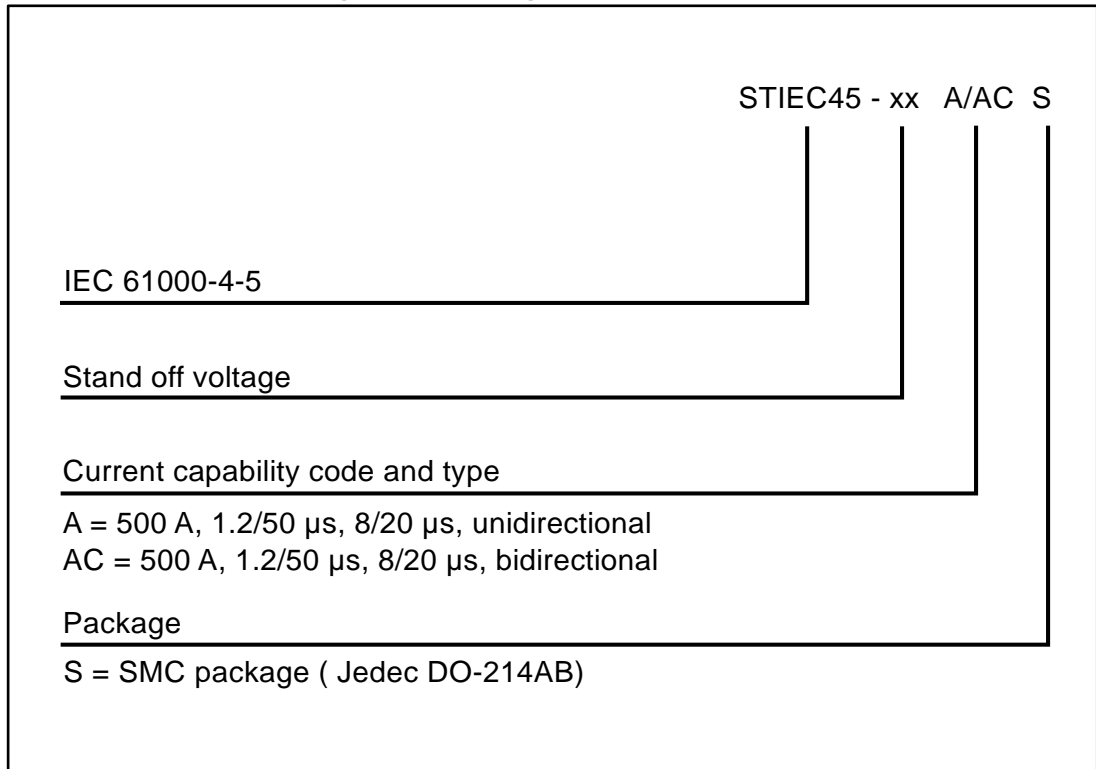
STIEC45 - xx A/AC S

IEC 61000-4-5

Stand off voltage

Current capability code and type

A = 500 A, 1.2/50 µs, 8/20 µs, unidirectional
AC = 500 A, 1.2/50 µs, 8/20 µs, bidirectional

Package

S = SMC package ( Jedec DO-214AB)